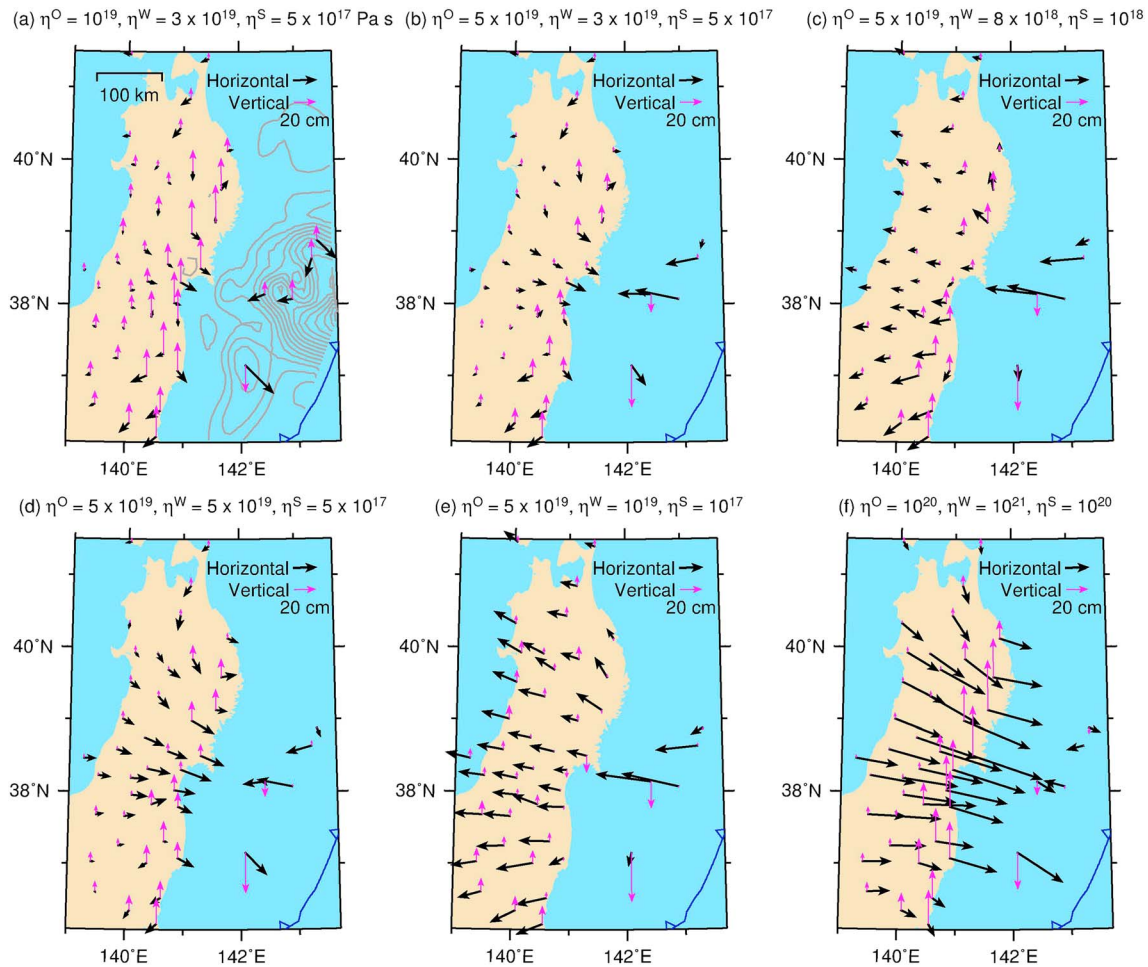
(a) $\eta^O = 10^{19}$, $\eta^W = 3 \times 10^{19}$, $\eta^S = 5 \times 10^{17}$ Pa s

100 km

Horizontal
Vertical
20 cm

40°N
38°N
140°E
142°E

(b) $\eta^O = 5 \times 10^{19}$, $\eta^W = 3 \times 10^{19}$, $\eta^S = 5 \times 10^{17}$

Horizontal
Vertical
20 cm

40°N
38°N
140°E
142°E

(c) $\eta^O = 5 \times 10^{19}$, $\eta^W = 8 \times 10^{18}$, $\eta^S = 10^{18}$

Horizontal
Vertical
20 cm

40°N
38°N
140°E
142°E

(d) $\eta^O = 5 \times 10^{19}$, $\eta^W = 5 \times 10^{19}$, $\eta^S = 5 \times 10^{17}$

Horizontal
Vertical
20 cm

40°N
38°N
140°E
142°E

(e) $\eta^O = 5 \times 10^{19}$, $\eta^W = 10^{19}$, $\eta^S = 10^{17}$

Horizontal
Vertical
20 cm

40°N
38°N
140°E
142°E

(f) $\eta^O = 10^{20}$, $\eta^W = 10^{21}$, $\eta^S = 10^{20}$

Horizontal
Vertical
20 cm

40°N
38°N
140°E
142°E